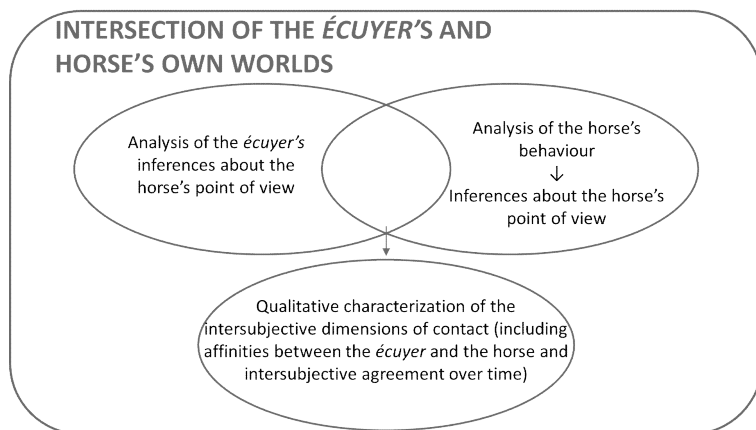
INTERSECTION OF THE ÉCUYER'S AND HORSE'S OWN WORLDS

Analysis of the écuyer's inferences about the horse's point of view

Analysis of the horse's behaviour
↓
Inferences about the horse's point of view

Qualitative characterization of the intersubjective dimensions of contact (including affinities between the écuyer and the horse and intersubjective agreement over time)